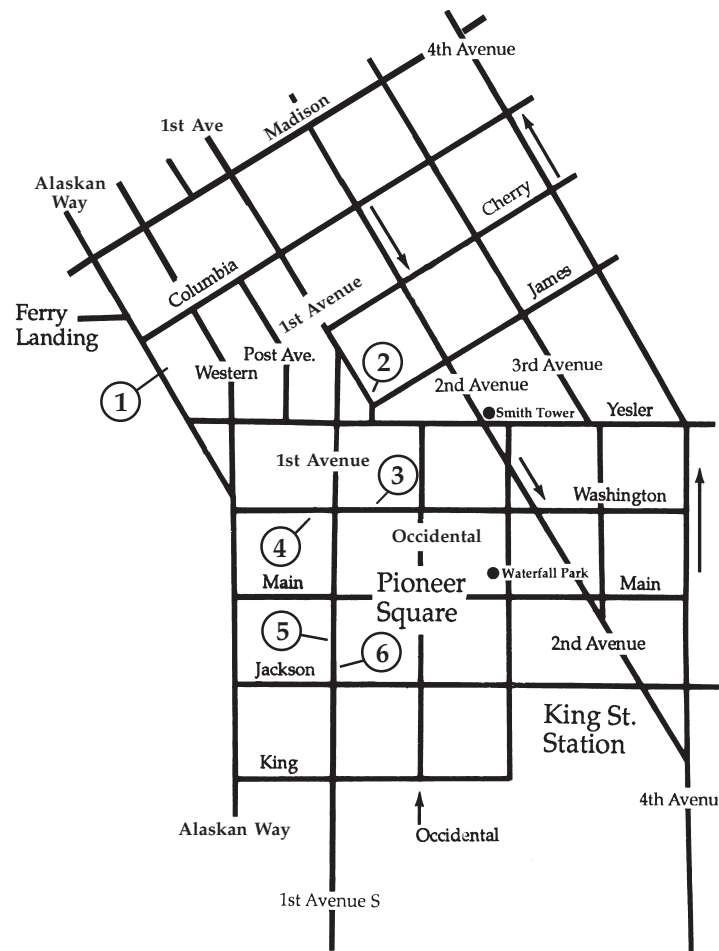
4th Avenue
1st Ave
Madison
Alaskan Way
Cherry
Columbia
James
1st Avenue
Ferry Landing
2
3rd Avenue
Post Ave.
Western
2nd Avenue
1
Smith Tower
Yesler
1st Avenue
3
Washington
4
Occidental
Main
Pioneer Square
Waterfall Park
Main
5
6
2nd Avenue
Jackson
King St. Station
King
4th Avenu
Alaskan Way
Occidental
1st Avenue S